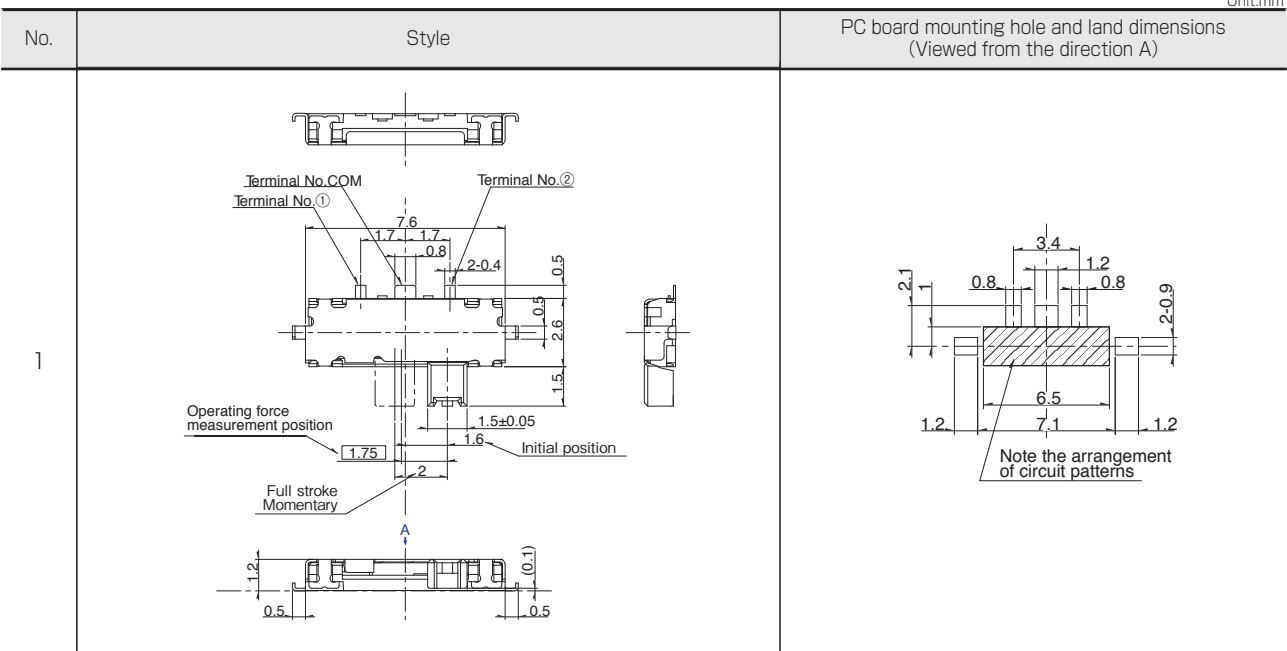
Unit:mm

| No. | Style | PC board mounting hole and land dimensions (Viewed from the direction A) |
|---|---|---|
| 1 | Terminal No.COM Terminal No.② Terminal No.① 7.6 1.7 1.7 0.8 2-0.4 0.5 0.5 2.6 1.5 Operating force measurement position 1.75 1.5±0.05 1.6 Initial position 2 Full stroke Momentary A 1.2 (0.1) 0.5 0.5 | 3.4 1.2 2.1 1 0.8 0.8 2-0.9 6.5 1.2 7.1 1.2 Note the arrangement of circuit patterns |